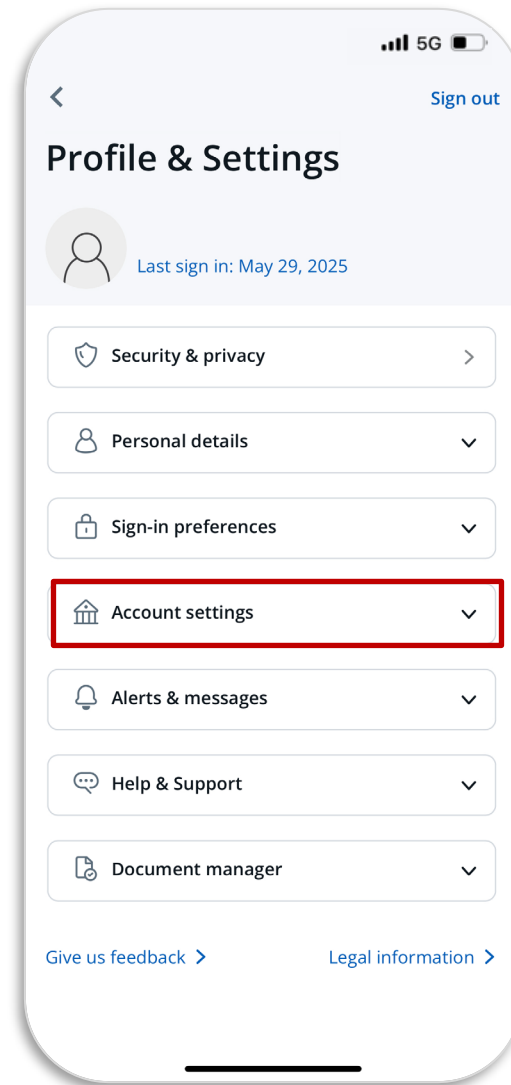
5G

Sign out

Profile & Settings

Last sign in: May 29, 2025

Security & privacy

Personal details

Sign-in preferences

Account settings

Alerts & messages

Help & Support

Document manager

Give us feedback

Legal information